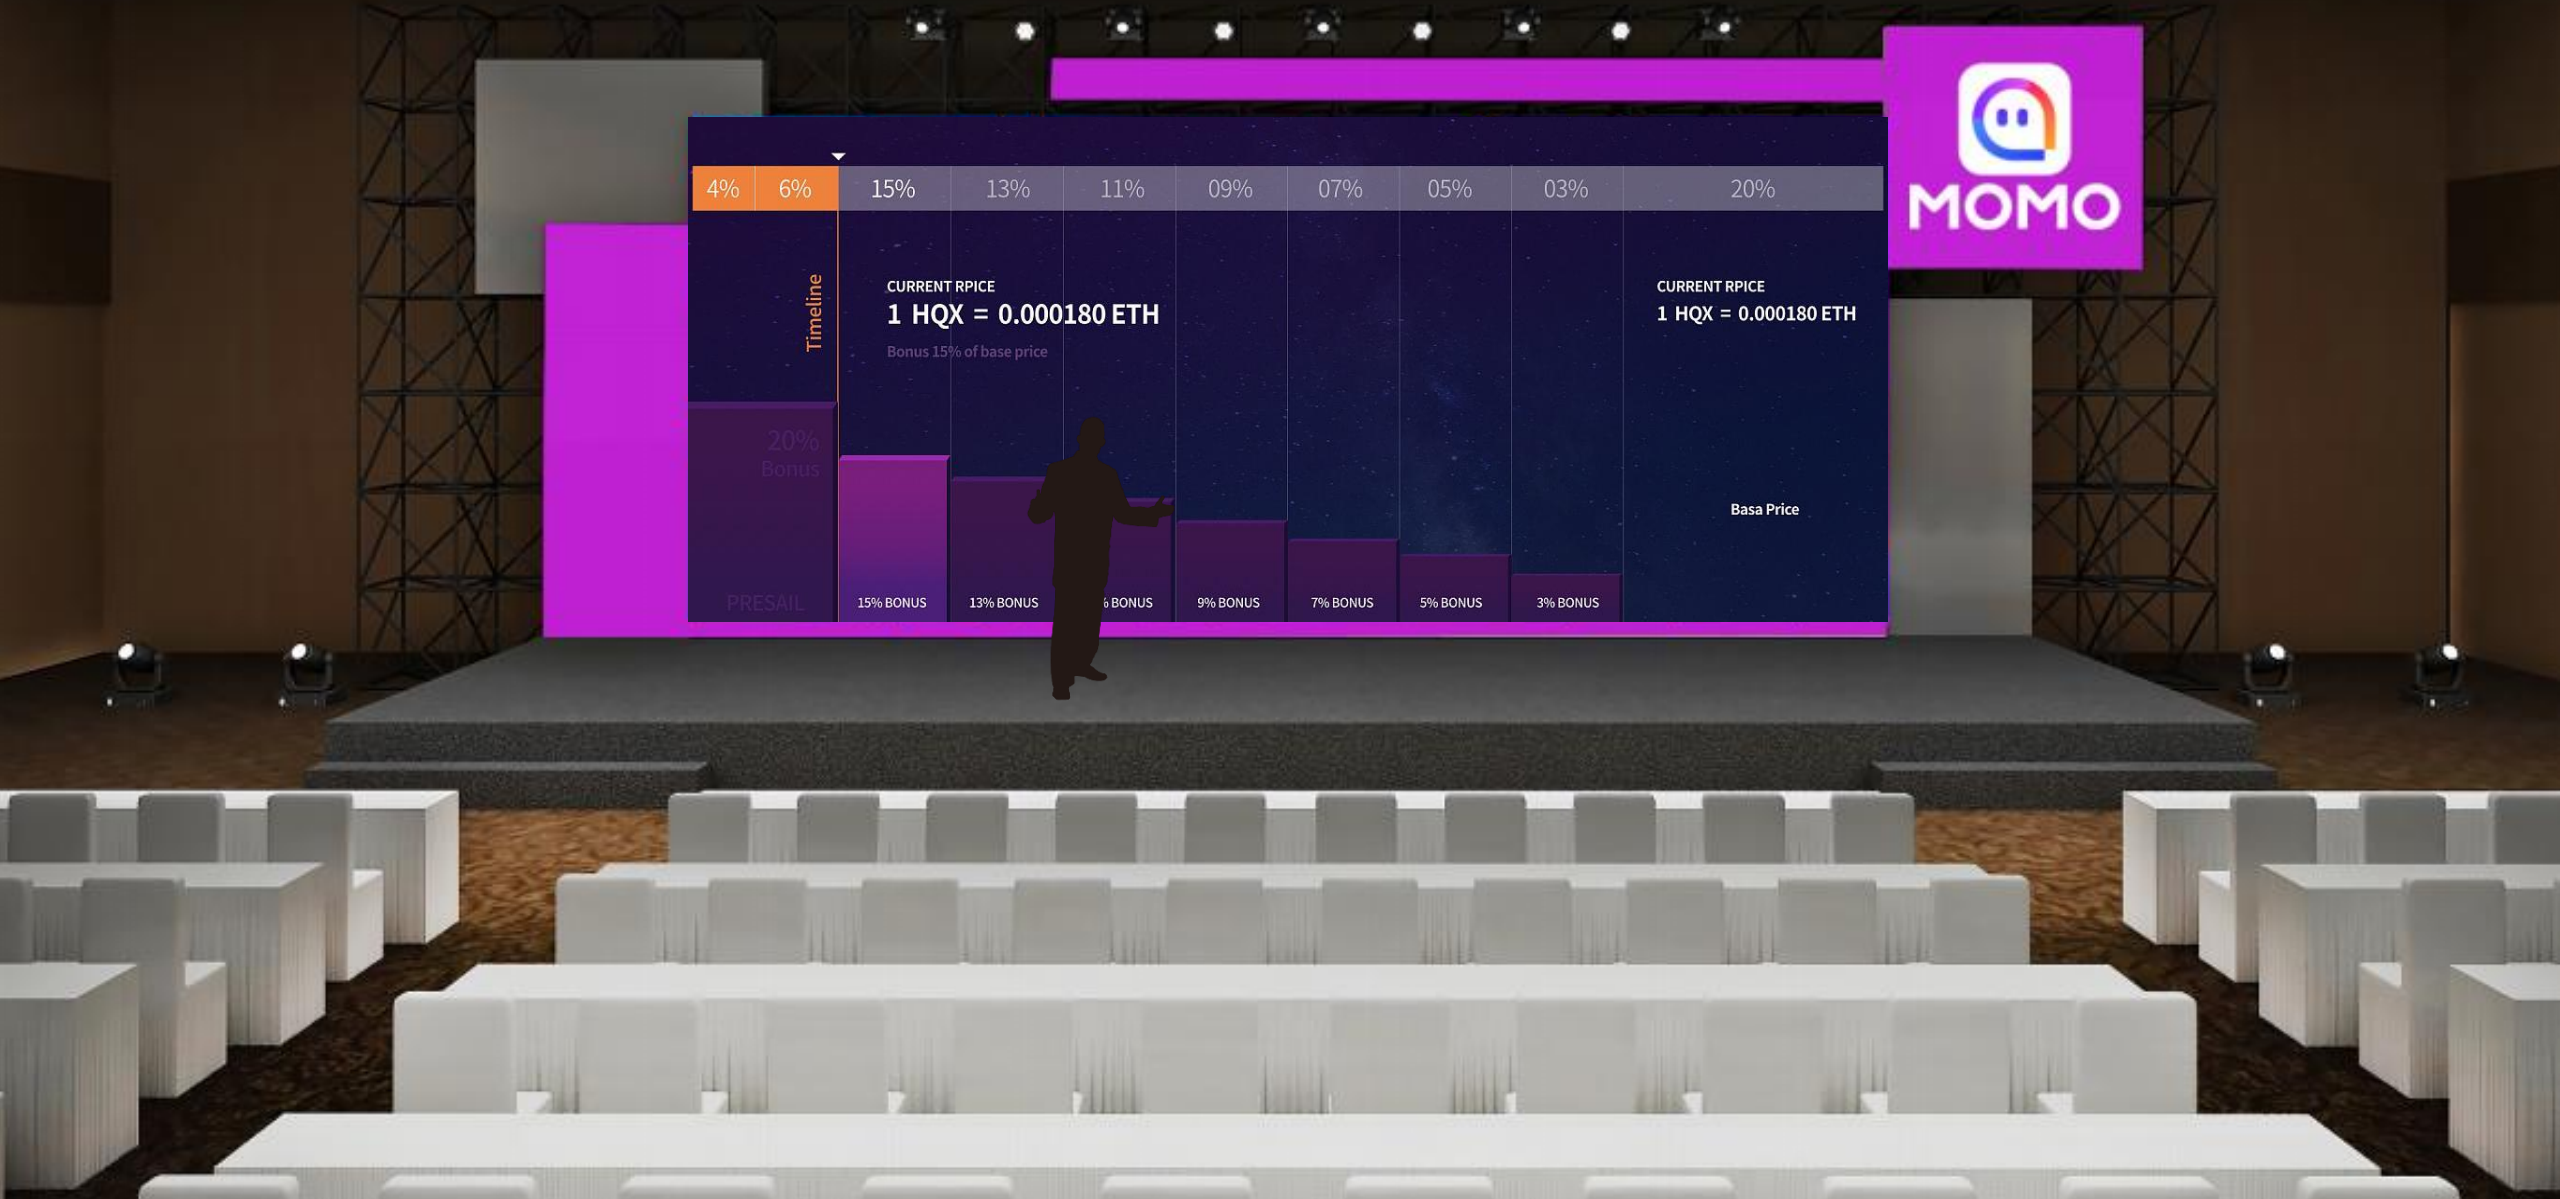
MOMO

| 4% | 6% | 15% | 13% | 11% | 09% | 07% | 05% | 03% | 20% |
|---|---|---|---|---|---|---|---|---|---|

Timeline

CURRENT RPICE
1 HQX = 0.000180 ETH
Bonus 15% of base price

CURRENT RPICE
1 HQX = 0.000180 ETH

20%
Bonus

Basa Price

PRESAIL
15% BONUS
13% BONUS
% BONUS
9% BONUS
7% BONUS
5% BONUS
3% BONUS